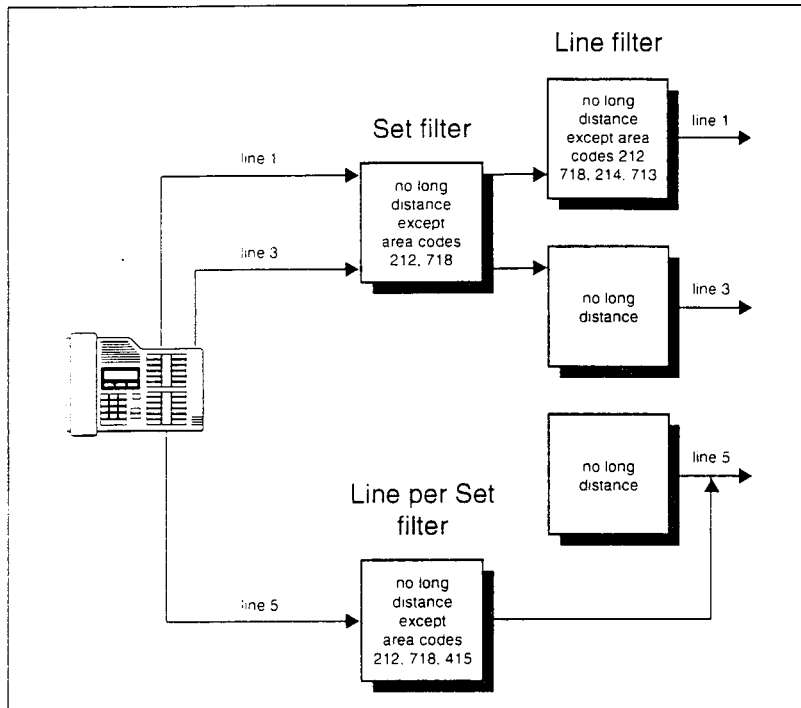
Line filter

Set filter

line 1

no long distance except area codes 212, 718

no long distance except area codes 212 718, 214, 713

line 1

line 3

no long distance

line 3

no long distance

line 5

Line per Set filter

line 5

no long distance except area codes 212, 718, 415